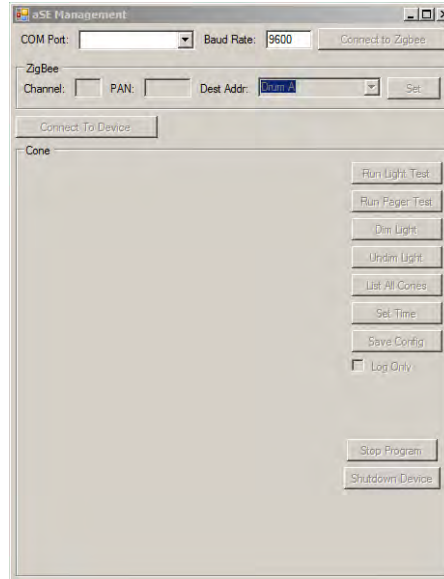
aSE Management

COM Port:
Baud Rate: 9600
Connect to Zigbee

ZigBee
Channel:
PAN:
Dest Addr: Drum A
Set

Connect To Device

Cone

Run Light Test
Run Pager Test
Dim Light
Undim Light
List All Cones
Set Time
Save Config
Log Only

Stop Program
Shutdown Device